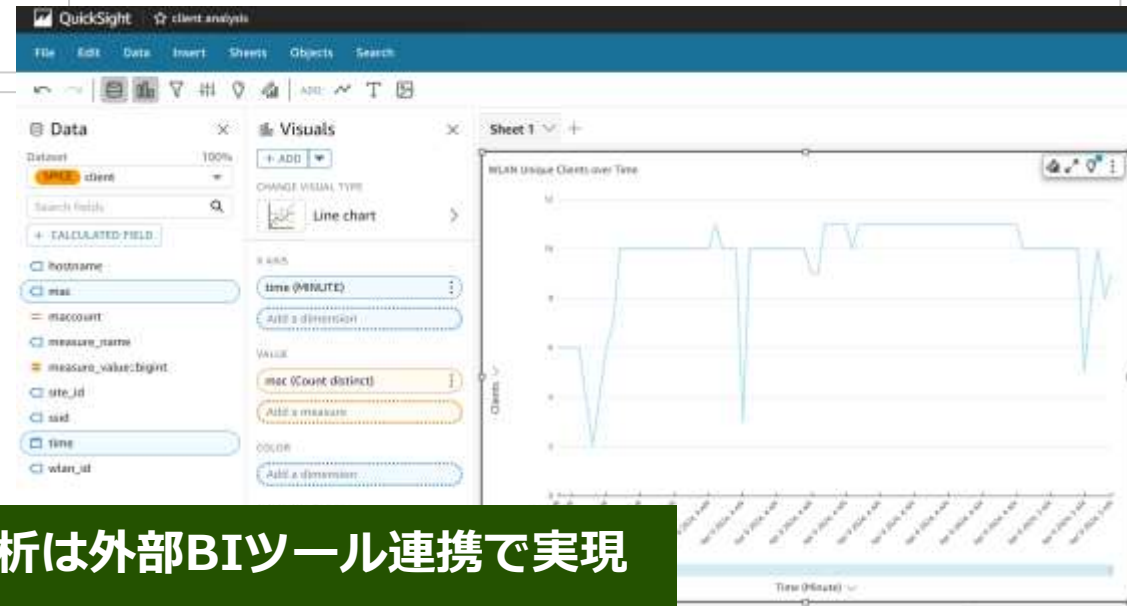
QuickSight ☆ client analysis

File Edit Data Insert Sheets Objects Search

Data

Dataset 100%

SPICE client

Search fields

+ CALCULATED FIELD

hostname

mac

maccount

measure_name

measure_value::bigint

site_id

ssid

time

wlan_id

Visuals

+ ADD

CHANGE VISUAL TYPE

Line chart

X AXIS

time (MINUTE)

Add a dimension

VALUE

mac (Count distinct)

Add a measure

COLOR

Add a dimension

Sheet 1

WLAN Unique Clients over Time

Clients

Time (Minute)

析は外部BIツール連携で実現